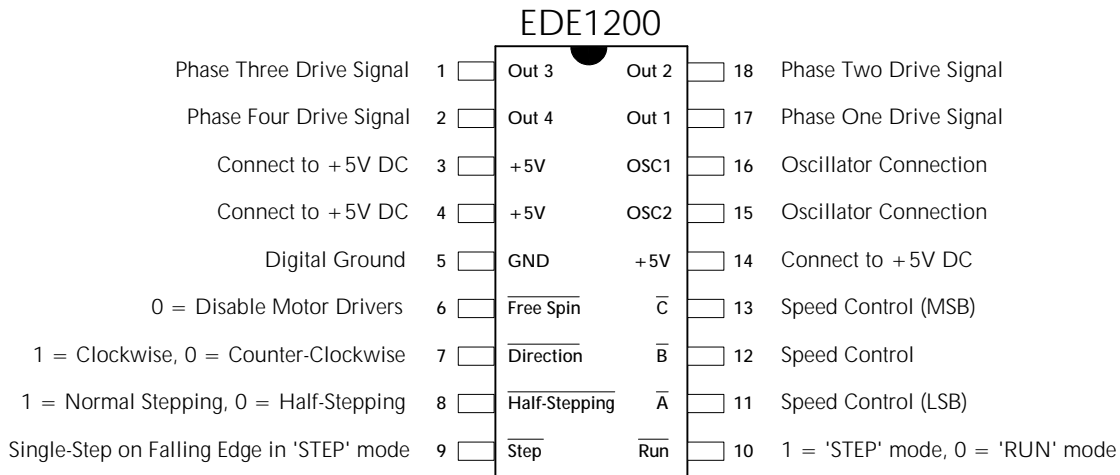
EDE1200

Phase Three Drive Signal 1 Out 3 Out 2 18 Phase Two Drive Signal

Phase Four Drive Signal 2 Out 4 Out 1 17 Phase One Drive Signal

Connect to +5V DC 3 +5V OSC1 16 Oscillator Connection

Connect to +5V DC 4 +5V OSC2 15 Oscillator Connection

Digital Ground 5 GND +5V 14 Connect to +5V DC

0 = Disable Motor Drivers 6 $\overline{\text{Free Spin}}$ $\overline{\text{C}}$ 13 Speed Control (MSB)

1 = Clockwise, 0 = Counter-Clockwise 7 $\overline{\text{Direction}}$ $\overline{\text{B}}$ 12 Speed Control

1 = Normal Stepping, 0 = Half-Stepping 8 $\overline{\text{Half-Stepping}}$ $\overline{\text{A}}$ 11 Speed Control (LSB)

Single-Step on Falling Edge in 'STEP' mode 9 $\overline{\text{Step}}$ $\overline{\text{Run}}$ 10 1 = 'STEP' mode, 0 = 'RUN' mode